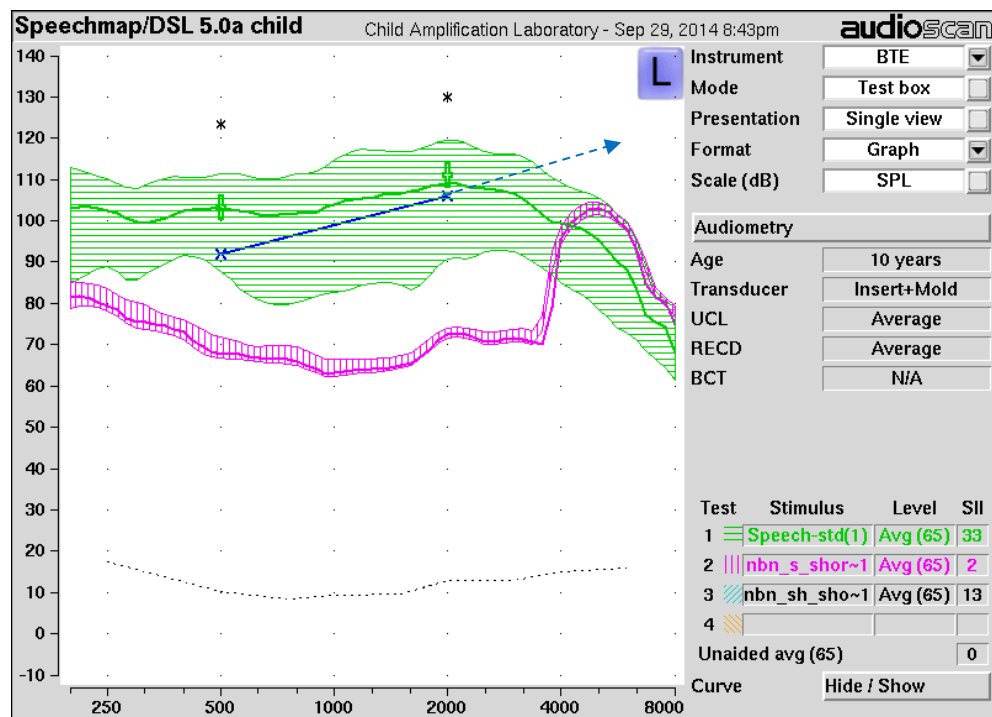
Speechmap/DSL 5.0a child

Child Amplification Laboratory - Sep 29, 2014 8:43pm

audioscan

140
130
120
110
100
90
80
70
60
50
40
30
20
10
0
-10

250 500 1000 2000 4000 8000

L

| | |
|---|---|
| Instrument | BTE |
| Mode | Test box |
| Presentation | Single view |
| Format | Graph |
| Scale (dB) | SPL |

Audiometry

| | |
|---|---|
| Age | 10 years |
| Transducer | Insert+Mold |
| UCL | Average |
| RECD | Average |
| BCT | N/A |

| Test | Stimulus | Level | SII |
|---|---|---|---|
| 1 | Speech-std(1) | Avg (65) | 33 |
| 2 | nbn_s_shor~1 | Avg (65) | 2 |
| 3 | nbn_sh_sho~1 | Avg (65) | 13 |
| 4 | | | |

Unaided avg (65) 0

Curve Hide / Show